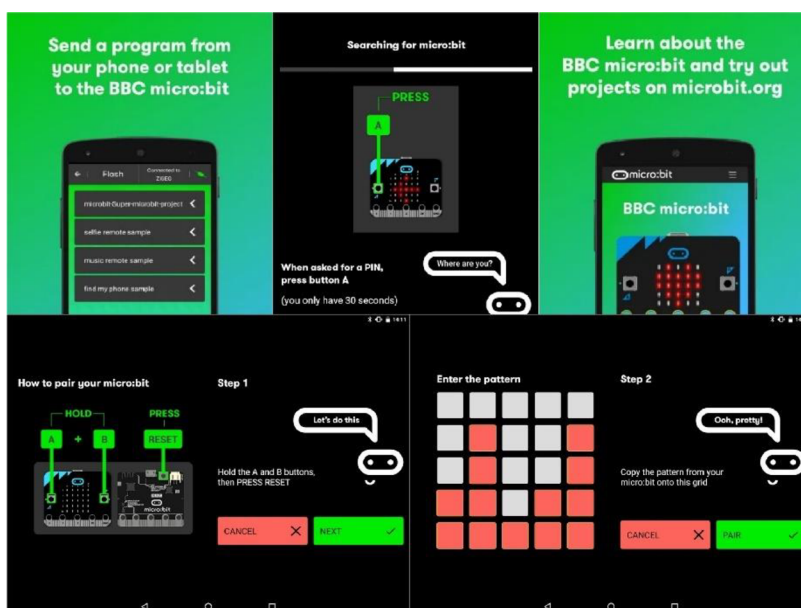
Send a program from your phone or tablet to the BBC micro:bit

Flash

Connected to ZIGEO

microbit-Super-microbit-project

selfie remote sample

music remote sample

find my phone sample

Searching for micro:bit

PRESS

A

When asked for a PIN, press button A

(you only have 30 seconds)

Where are you?

Learn about the BBC micro:bit and try out projects on microbit.org

micro:bit

BBC micro:bit

How to pair your micro:bit

HOLD

PRESS

A

+

B

RESET

micro:bit

Step 1

Let's do this

Hold the A and B buttons, then PRESS RESET

CANCEL

NEXT

Enter the pattern

Step 2

Ooh, pretty!

Copy the pattern from your micro:bit onto this grid

CANCEL

PAIR